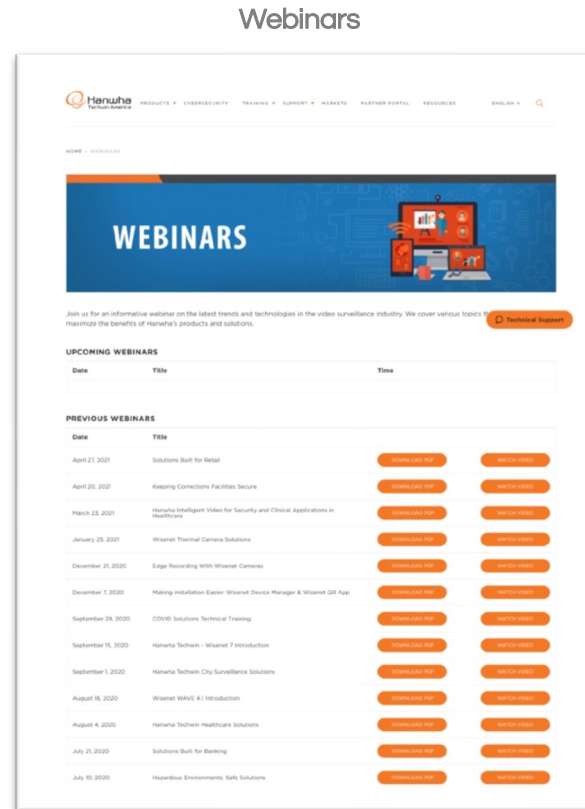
Webinars

Hanwha Techwin America

PRODUCTS CYBERSECURITY TRAINING SUPPORT MARKETS PARTNER PORTAL RESOURCES ENGLISH

HOME > WEBINARS

WEBINARS

Join us for an informative webinar on the latest trends and technologies in the video surveillance industry. We cover various topics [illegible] maximize the benefits of Hanwha's products and solutions.

Technical Support

UPCOMING WEBINARS

| Date | Title | Time |
|---|---|---|

PREVIOUS WEBINARS

| Date | Title | | |
|---|---|---|---|
| April 27, 2021 | Solutions Built for Retail | DOWNLOAD PDF | WATCH VIDEO |
| April 20, 2021 | Keeping Corrections Facilities Secure | DOWNLOAD PDF | WATCH VIDEO |
| March 23, 2021 | Hanwha Intelligent Video for Security and Clinical Applications in Healthcare | DOWNLOAD PDF | WATCH VIDEO |
| January 25, 2021 | Wisenet Thermal Camera Solutions | DOWNLOAD PDF | WATCH VIDEO |
| December 21, 2020 | Edge Recording With Wisenet Cameras | DOWNLOAD PDF | WATCH VIDEO |
| December 7, 2020 | Making Installation Easier: Wisenet Device Manager & Wisenet QR App | DOWNLOAD PDF | WATCH VIDEO |
| September 29, 2020 | COVID Solutions Technical Training | DOWNLOAD PDF | WATCH VIDEO |
| September 15, 2020 | Hanwha Techwin - Wisenet 7 Introduction | DOWNLOAD PDF | WATCH VIDEO |
| September 1, 2020 | Hanwha Techwin City Surveillance Solutions | DOWNLOAD PDF | WATCH VIDEO |
| August 18, 2020 | Wisenet WAVE 4.1 Introduction | DOWNLOAD PDF | WATCH VIDEO |
| August 4, 2020 | Hanwha Techwin Healthcare Solutions | DOWNLOAD PDF | WATCH VIDEO |
| July 21, 2020 | Solutions Built for Banking | DOWNLOAD PDF | WATCH VIDEO |
| July 10, 2020 | Hazardous Environments, Safe Solutions | DOWNLOAD PDF | WATCH VIDEO |